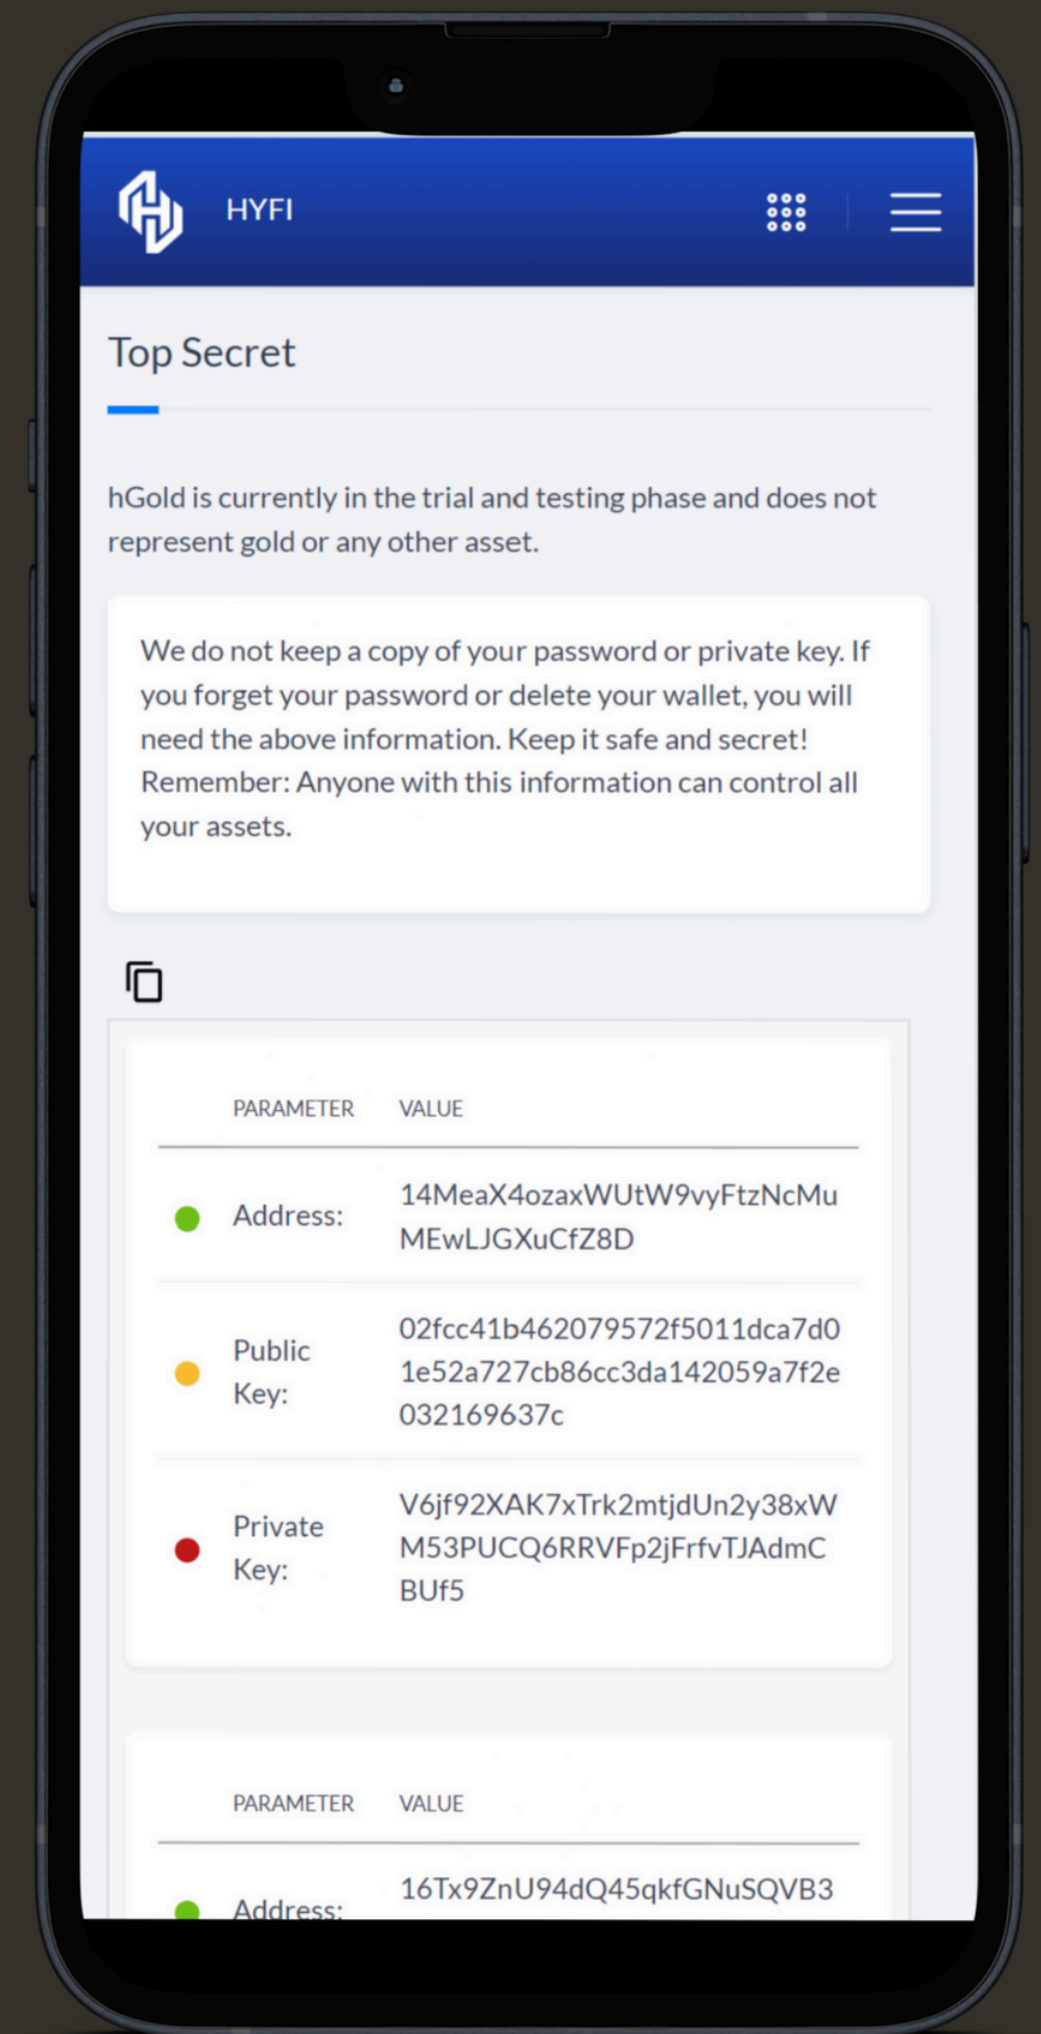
HYFI

Top Secret

hGold is currently in the trial and testing phase and does not represent gold or any other asset.

We do not keep a copy of your password or private key. If you forget your password or delete your wallet, you will need the above information. Keep it safe and secret! Remember: Anyone with this information can control all your assets.

| PARAMETER | VALUE |
|---|---|
| Address: | 14MeaX4ozaxWUtW9vyFtzNcMuMEwLJGXuCfZ8D |
| Public Key: | 02fcc41b462079572f5011dca7d01e52a727cb86cc3da142059a7f2e032169637c |
| Private Key: | V6jf92XAK7xTrk2mtjdUn2y38xWM53PUCQ6RRVFp2jFrfvTJAdmCBUf5 |

| PARAMETER | VALUE |
|---|---|
| Address: | 16Tx9ZnU94dQ45qkfGNuSQVB3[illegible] |